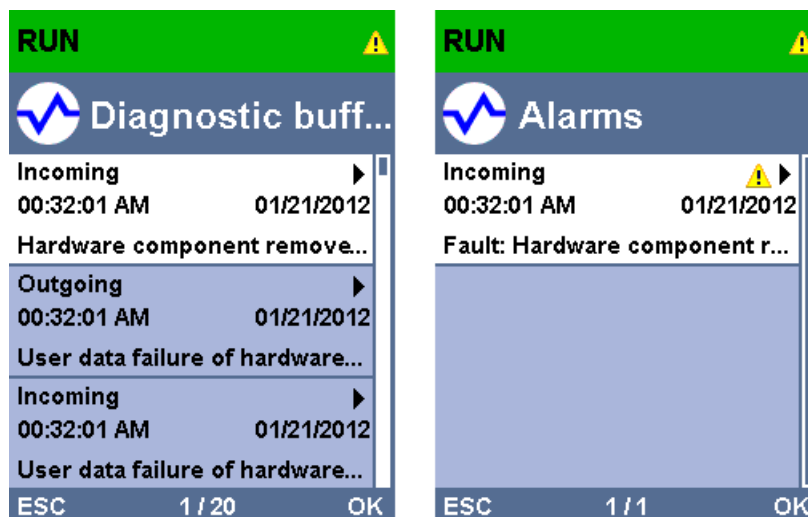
RUN

Diagnostic buff...

Incoming
00:32:01 AM 01/21/2012
Hardware component remove...

Outgoing
00:32:01 AM 01/21/2012
User data failure of hardware...

Incoming
00:32:01 AM 01/21/2012
User data failure of hardware...

ESC 1 / 20 OK

RUN

Alarms

Incoming
00:32:01 AM 01/21/2012
Fault: Hardware component r...

ESC 1 / 1 OK